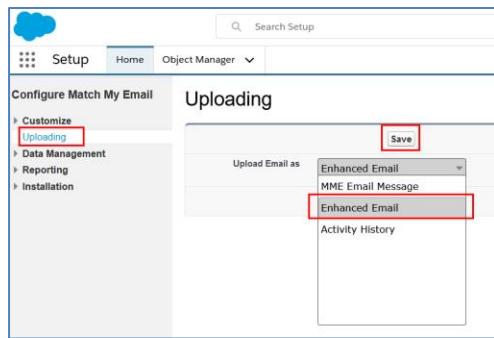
Search Setup

Setup Home Object Manager

Configure Match My Email

Customize
Uploading
Data Management
Reporting
Installation

Uploading

Save

Upload Email as Enhanced Email

MME Email Message
Enhanced Email
Activity History